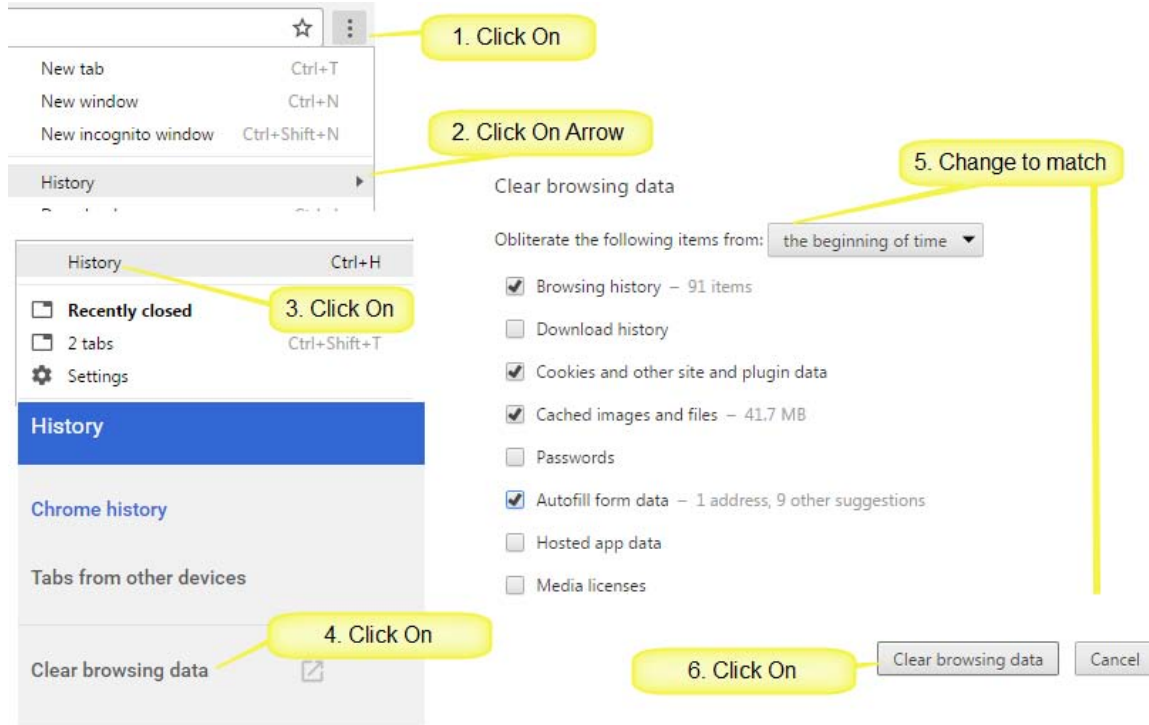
1. Click On

New tab Ctrl+T
New window Ctrl+N
New incognito window Ctrl+Shift+N

2. Click On Arrow

History

5. Change to match

Clear browsing data

Obliterate the following items from: the beginning of time

Browsing history – 91 items
Download history
Cookies and other site and plugin data
Cached images and files – 41.7 MB
Passwords
Autofill form data – 1 address, 9 other suggestions
Hosted app data
Media licenses

History Ctrl+H

3. Click On

Recently closed
2 tabs Ctrl+Shift+T
Settings

History

Chrome history

Tabs from other devices

4. Click On

Clear browsing data

6. Click On

Clear browsing data
Cancel